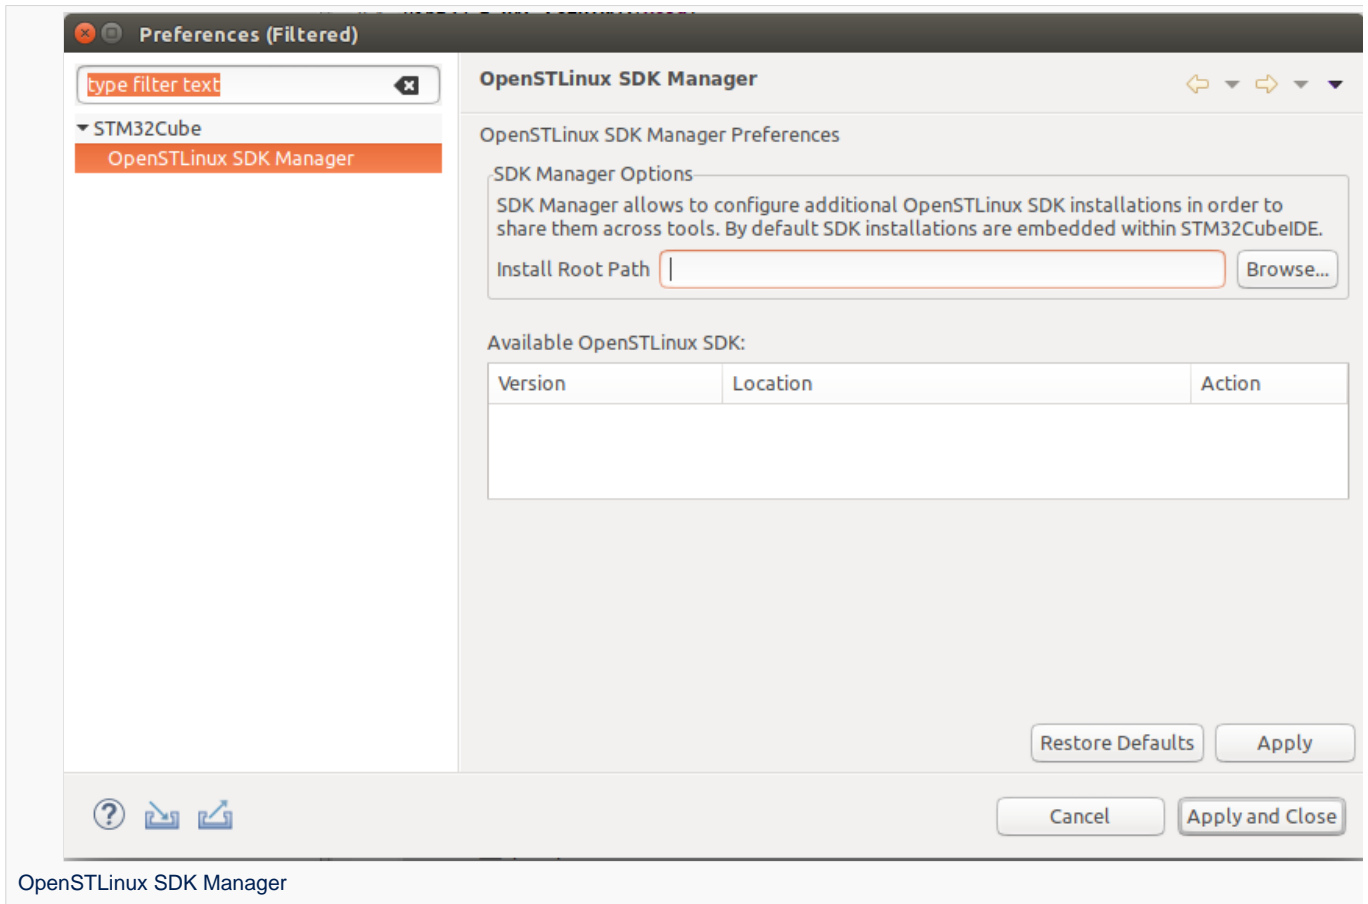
Preferences (Filtered)

type filter text

STM32Cube
OpenSTLinux SDK Manager

OpenSTLinux SDK Manager

OpenSTLinux SDK Manager Preferences

SDK Manager Options
SDK Manager allows to configure additional OpenSTLinux SDK installations in order to share them across tools. By default SDK installations are embedded within STM32CubeIDE.
Install Root Path
Browse...

Available OpenSTLinux SDK:

| Version | Location | Action |
|---|---|---|
| | | |

Restore Defaults
Apply

Cancel
Apply and Close

OpenSTLinux SDK Manager